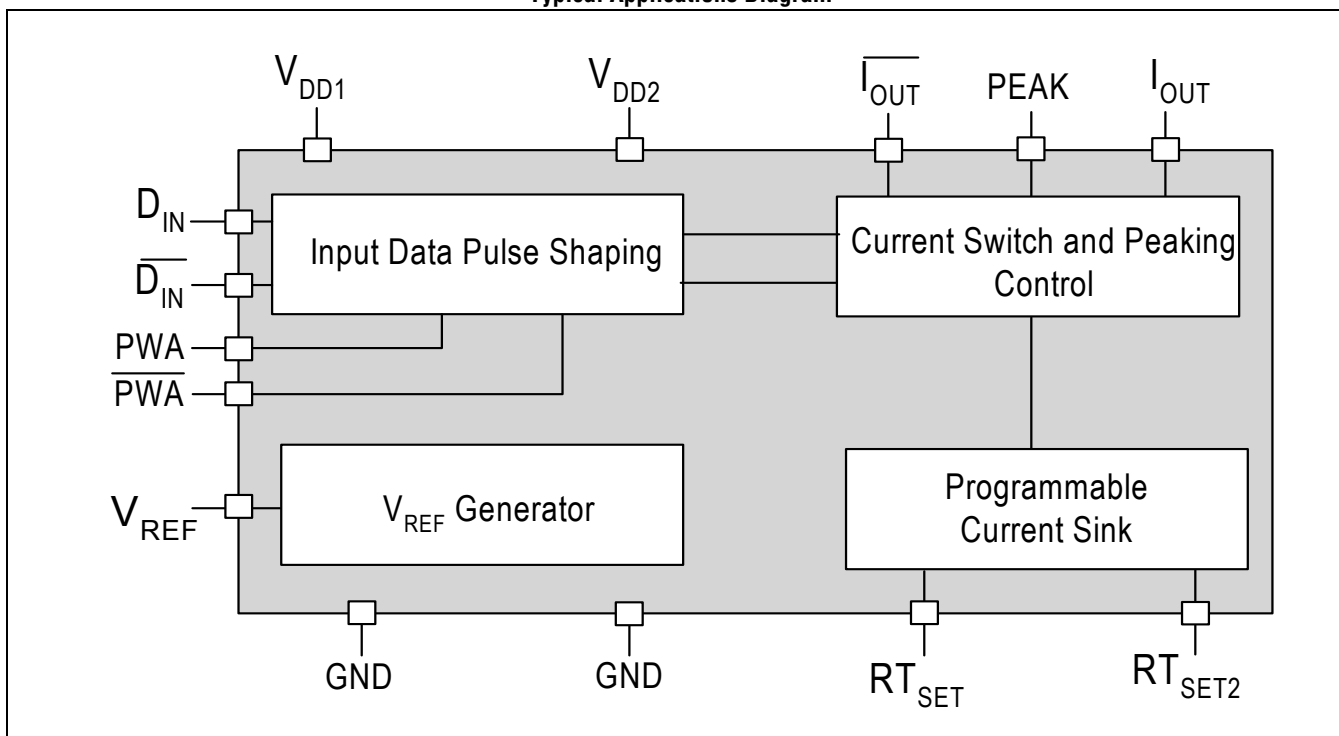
Typical Applications Diagram

$V_{DD1}$ $V_{DD2}$ $\overline{I_{OUT}}$ PEAK $I_{OUT}$

$D_{IN}$

$\overline{D_{IN}}$

PWA

$\overline{PWA}$

Input Data Pulse Shaping

Current Switch and Peaking Control

$V_{REF}$

$V_{REF}$ Generator

Programmable Current Sink

GND GND $RT_{SET}$ $RT_{SET2}$